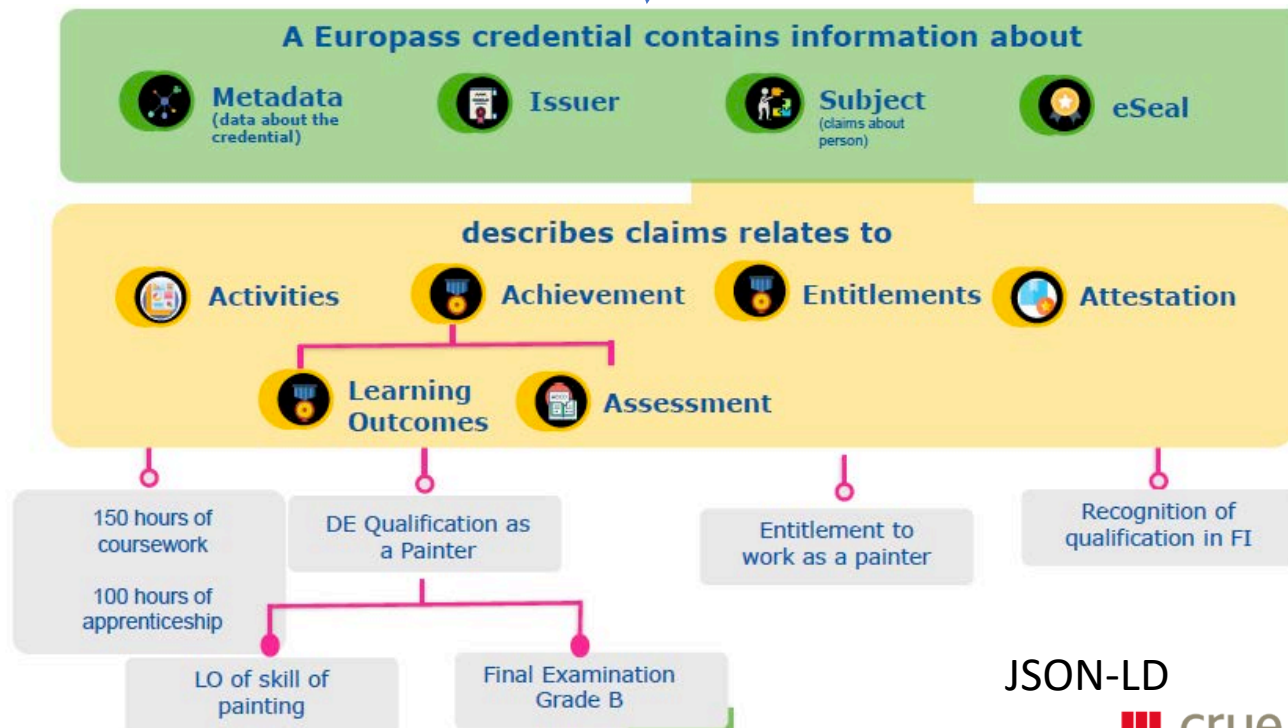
A Europass credential contains information about

Metadata (data about the credential)

Issuer

Subject (claims about person)

eSeal

describes claims relates to

Activities

Achievement

Entitlements

Attestation

Learning Outcomes

Assessment

150 hours of coursework

100 hours of apprenticeship

DE Qualification as a Painter

Entitlement to work as a painter

Recognition of qualification in FI

LO of skill of painting

Final Examination Grade B

JSON-LD

crue